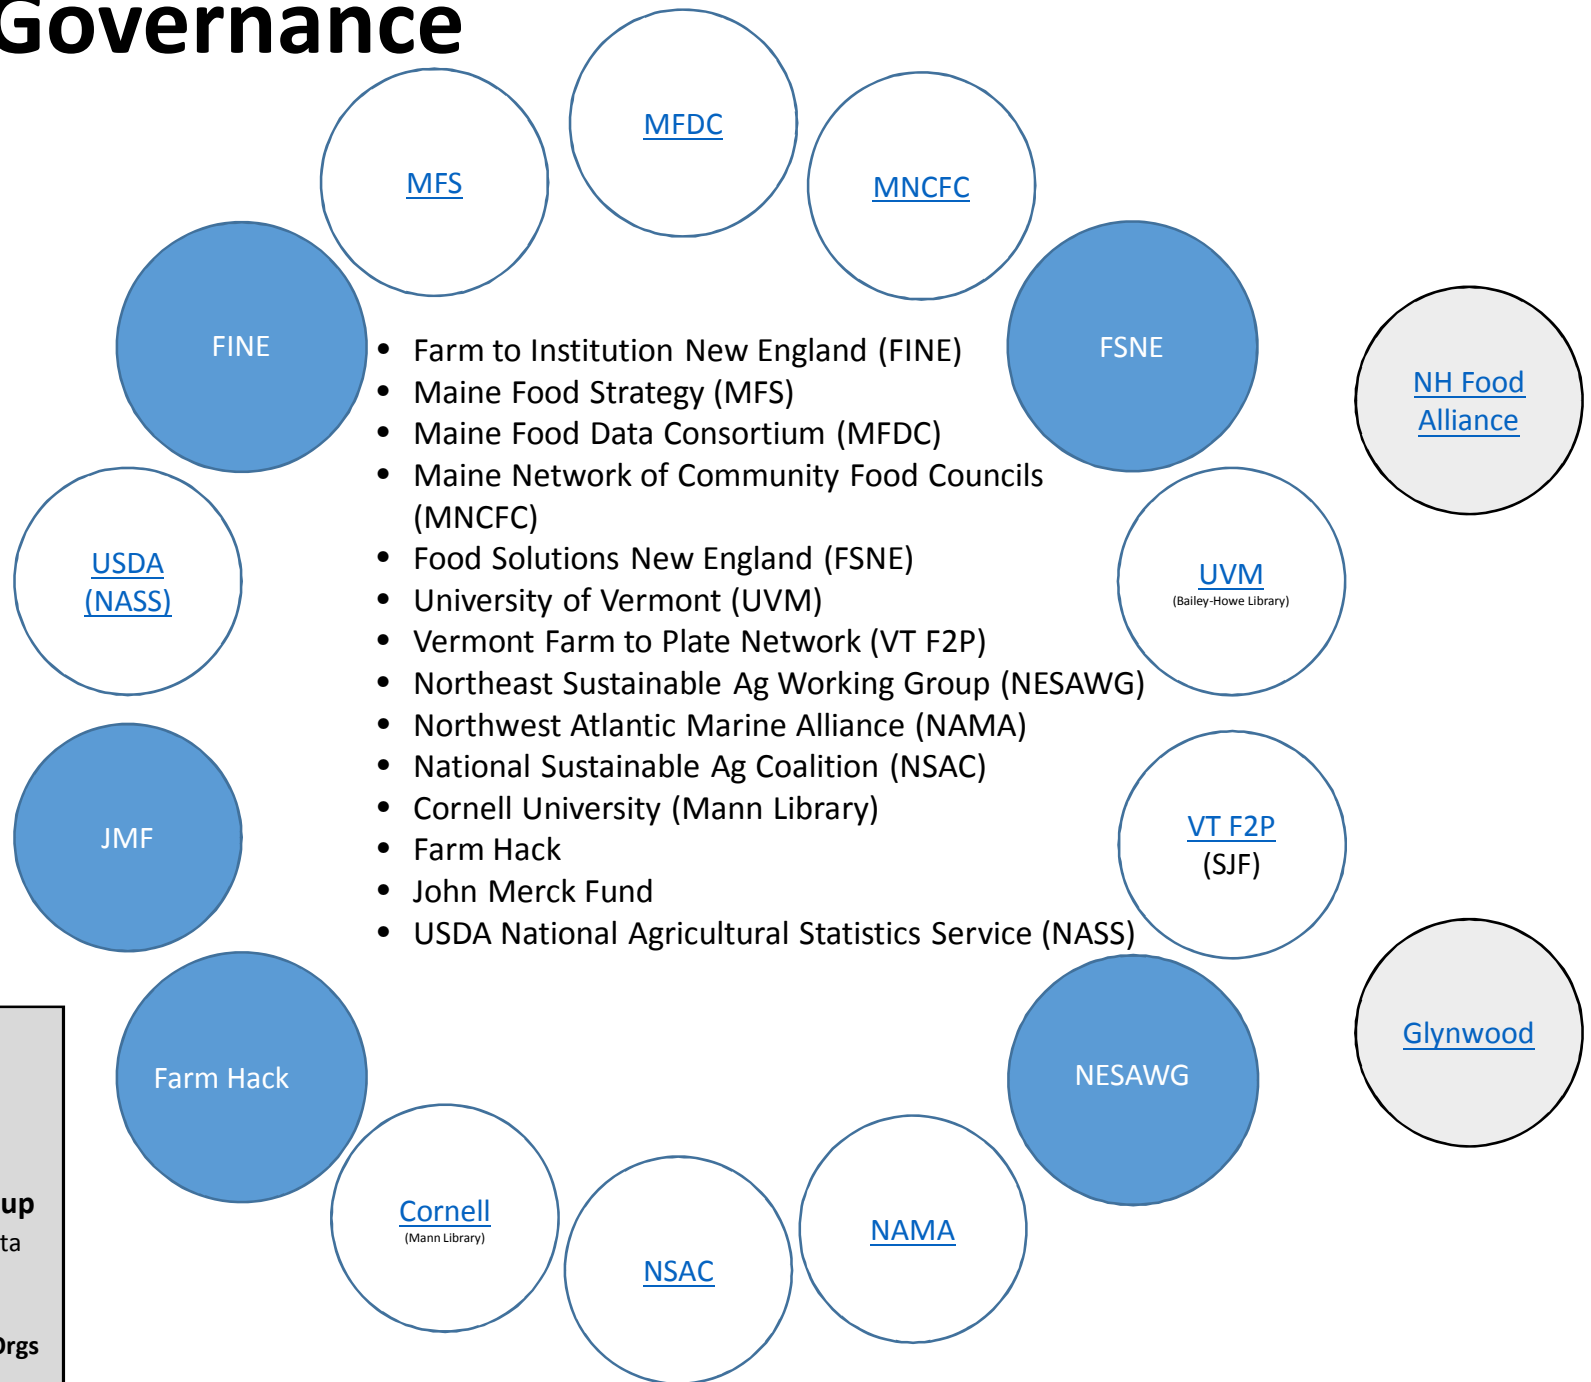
Governance

MFDC

MFS

MNCFC

FINE

FSNE

NH Food Alliance

- Farm to Institution New England (FINE)
- Maine Food Strategy (MFS)
- Maine Food Data Consortium (MFDC)
- Maine Network of Community Food Councils (MNCFC)
- Food Solutions New England (FSNE)
- University of Vermont (UVM)
- Vermont Farm to Plate Network (VT F2P)
- Northeast Sustainable Ag Working Group (NESAWG)
- Northwest Atlantic Marine Alliance (NAMA)
- National Sustainable Ag Coalition (NSAC)
- Cornell University (Mann Library)
- Farm Hack
- John Merck Fund
- USDA National Agricultural Statistics Service (NASS)

USDA (NASS)

UVM
(Bailey-Howe Library)

JMF

VT F2P
(SJF)

Glynwood

Farm Hack

NESAWG

up
ta

Orgs

Cornell
(Mann Library)

NSAC

NAMA